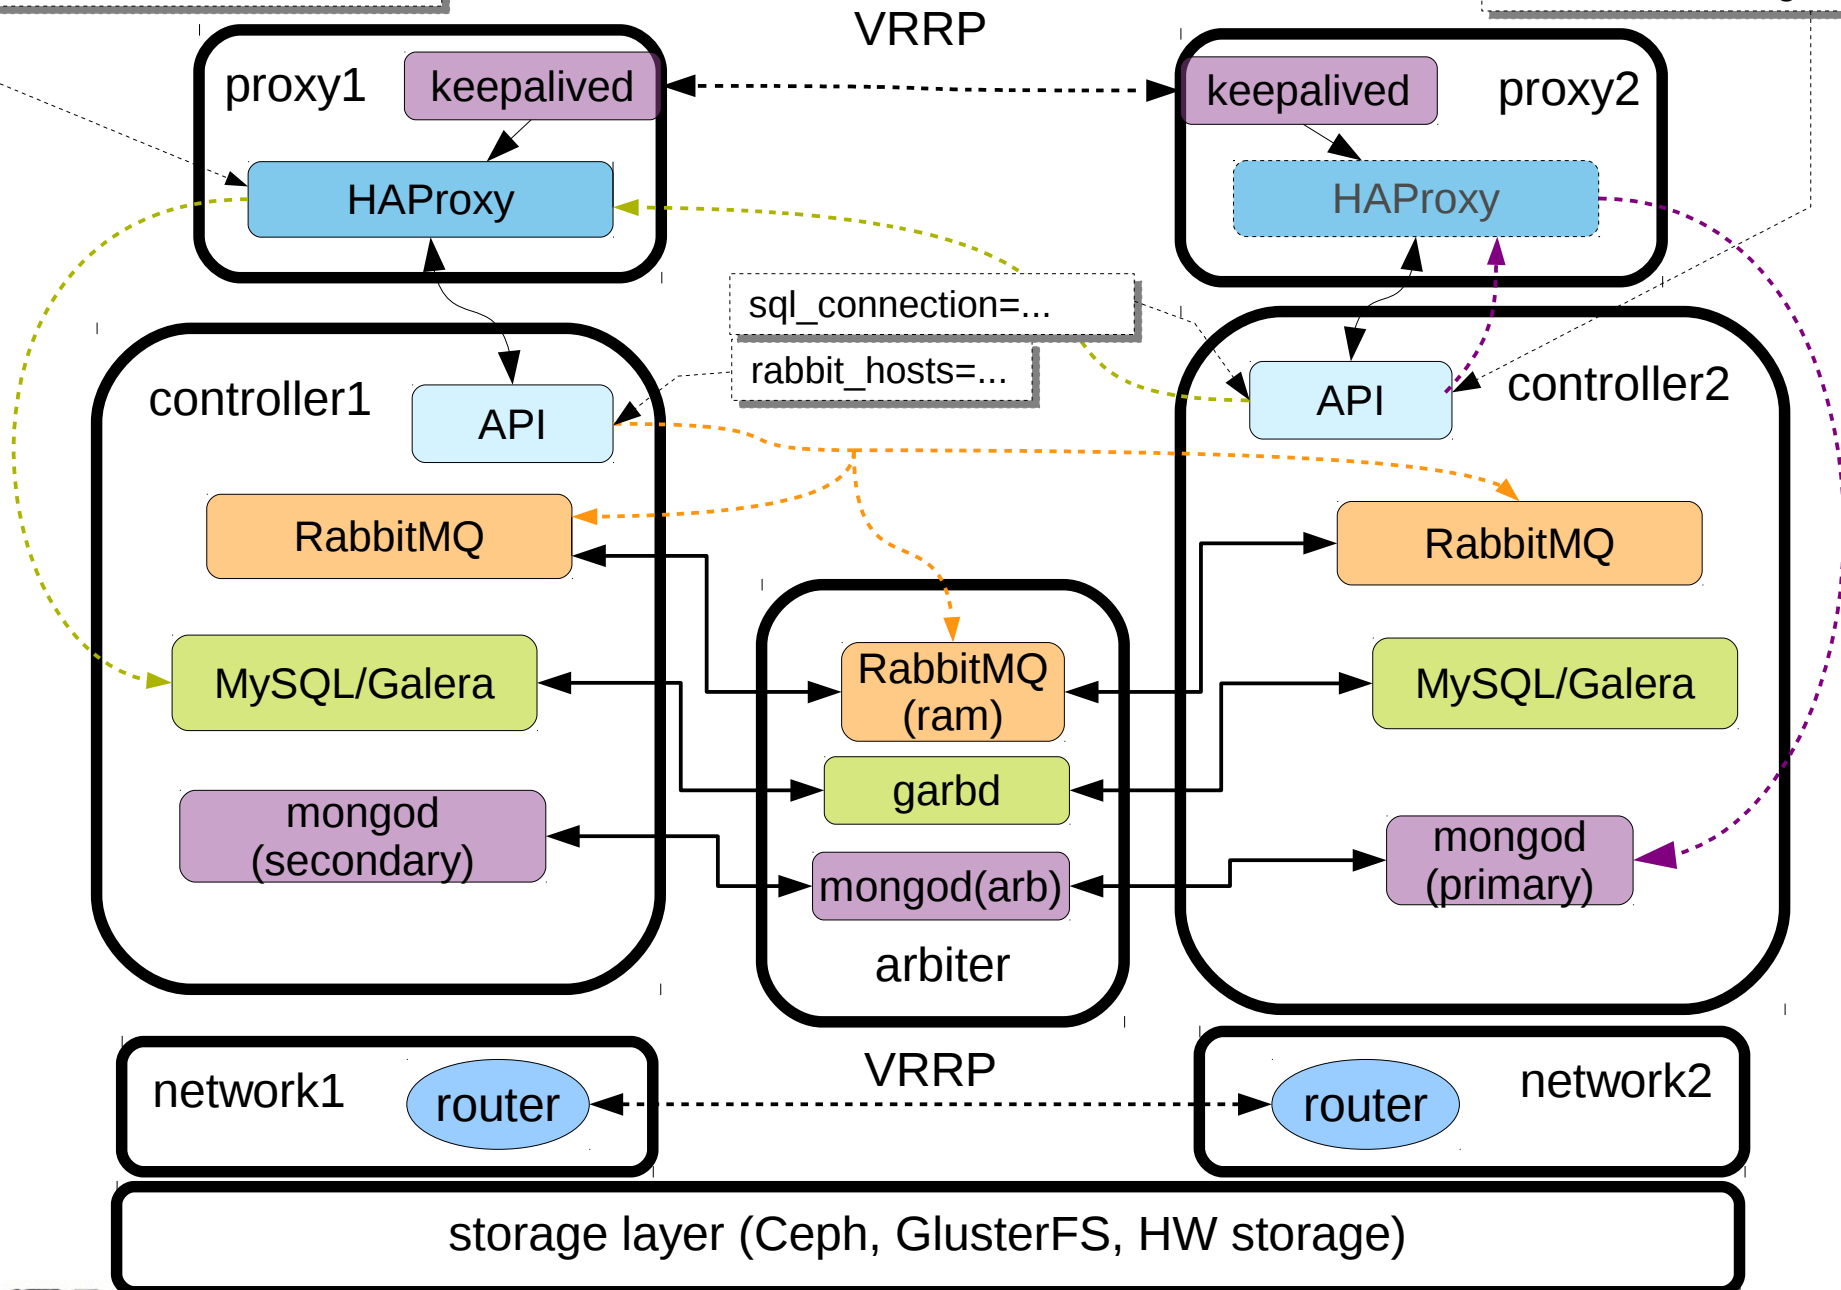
VRRP

proxy1
keepalived
HAProxy

keepalived
proxy2
HAProxy

sql_connection=...
rabbit_hosts=...

controller1
API
RabbitMQ
MySQL/Galera
mongod (secondary)

RabbitMQ (ram)
garbd
mongod(arb)
arbiter

API
controller2
RabbitMQ
MySQL/Galera
mongod (primary)

VRRP

network1
router

router
network2

storage layer (Ceph, GlusterFS, HW storage)